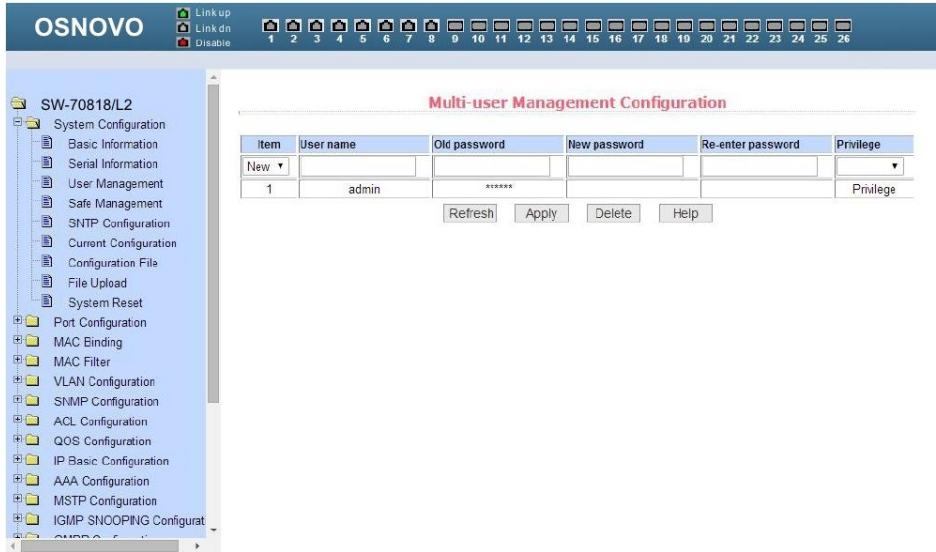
OSNOVO

Link up
Link dn
Disable

1 2 3 4 5 6 7 8 9 10 11 12 13 14 15 16 17 18 19 20 21 22 23 24 25 26

SW-70818/L2
System Configuration
Basic Information
Serial Information
User Management
Safe Management
SNTP Configuration
Current Configuration
Configuration File
File Upload
System Reset
Port Configuration
MAC Binding
MAC Filter
VLAN Configuration
SNMP Configuration
ACL Configuration
QOS Configuration
IP Basic Configuration
AAA Configuration
MSTP Configuration
IGMP SNOOPING Configurat
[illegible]

Multi-user Management Configuration

| Item | User name | Old password | New password | Re-enter password | Privilege |
|---|---|---|---|---|---|
| New | | | | | |
| 1 | admin | ****** | | | Privilege |

Refresh Apply Delete Help